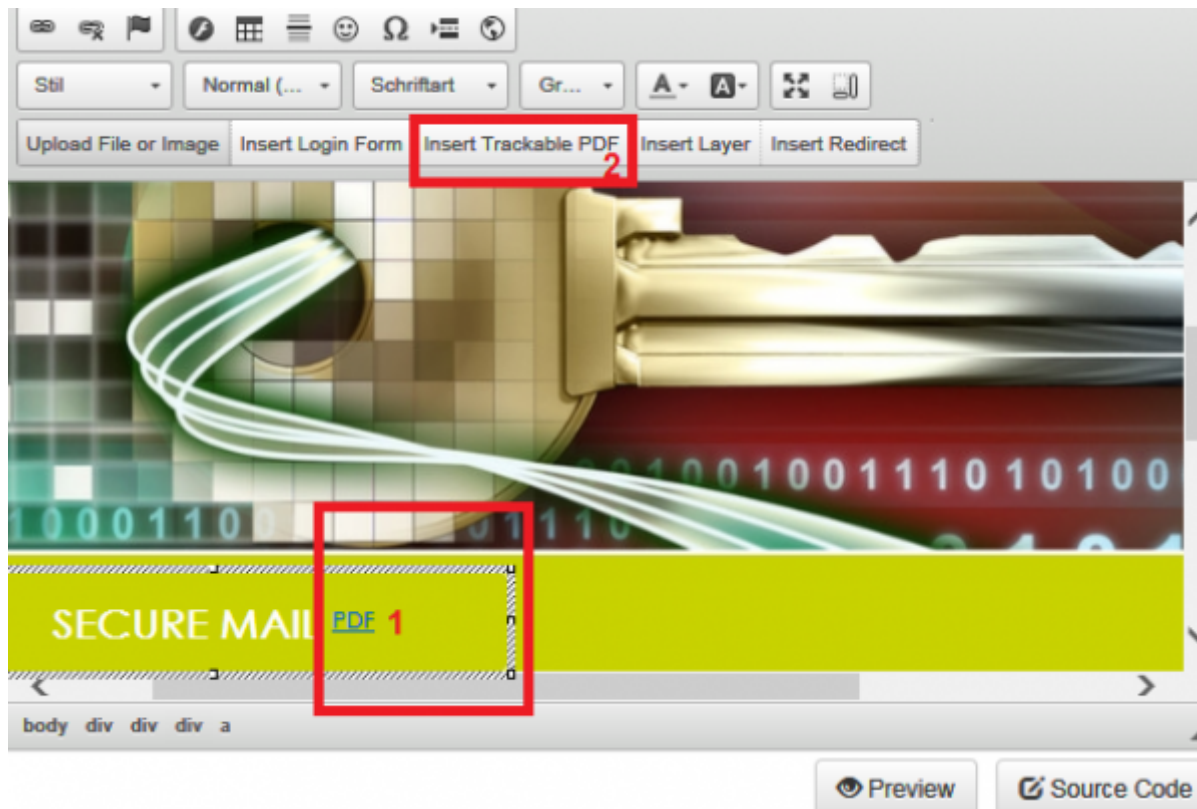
Stil
Normal (...
Schriftart
Gr...

Upload File or Image
Insert Login Form
Insert Trackable PDF
2
Insert Layer
Insert Redirect

001001110101000
1000110 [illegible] 0111 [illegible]

SECURE MAIL
PDF
1

body div div div a

Preview
Source Code